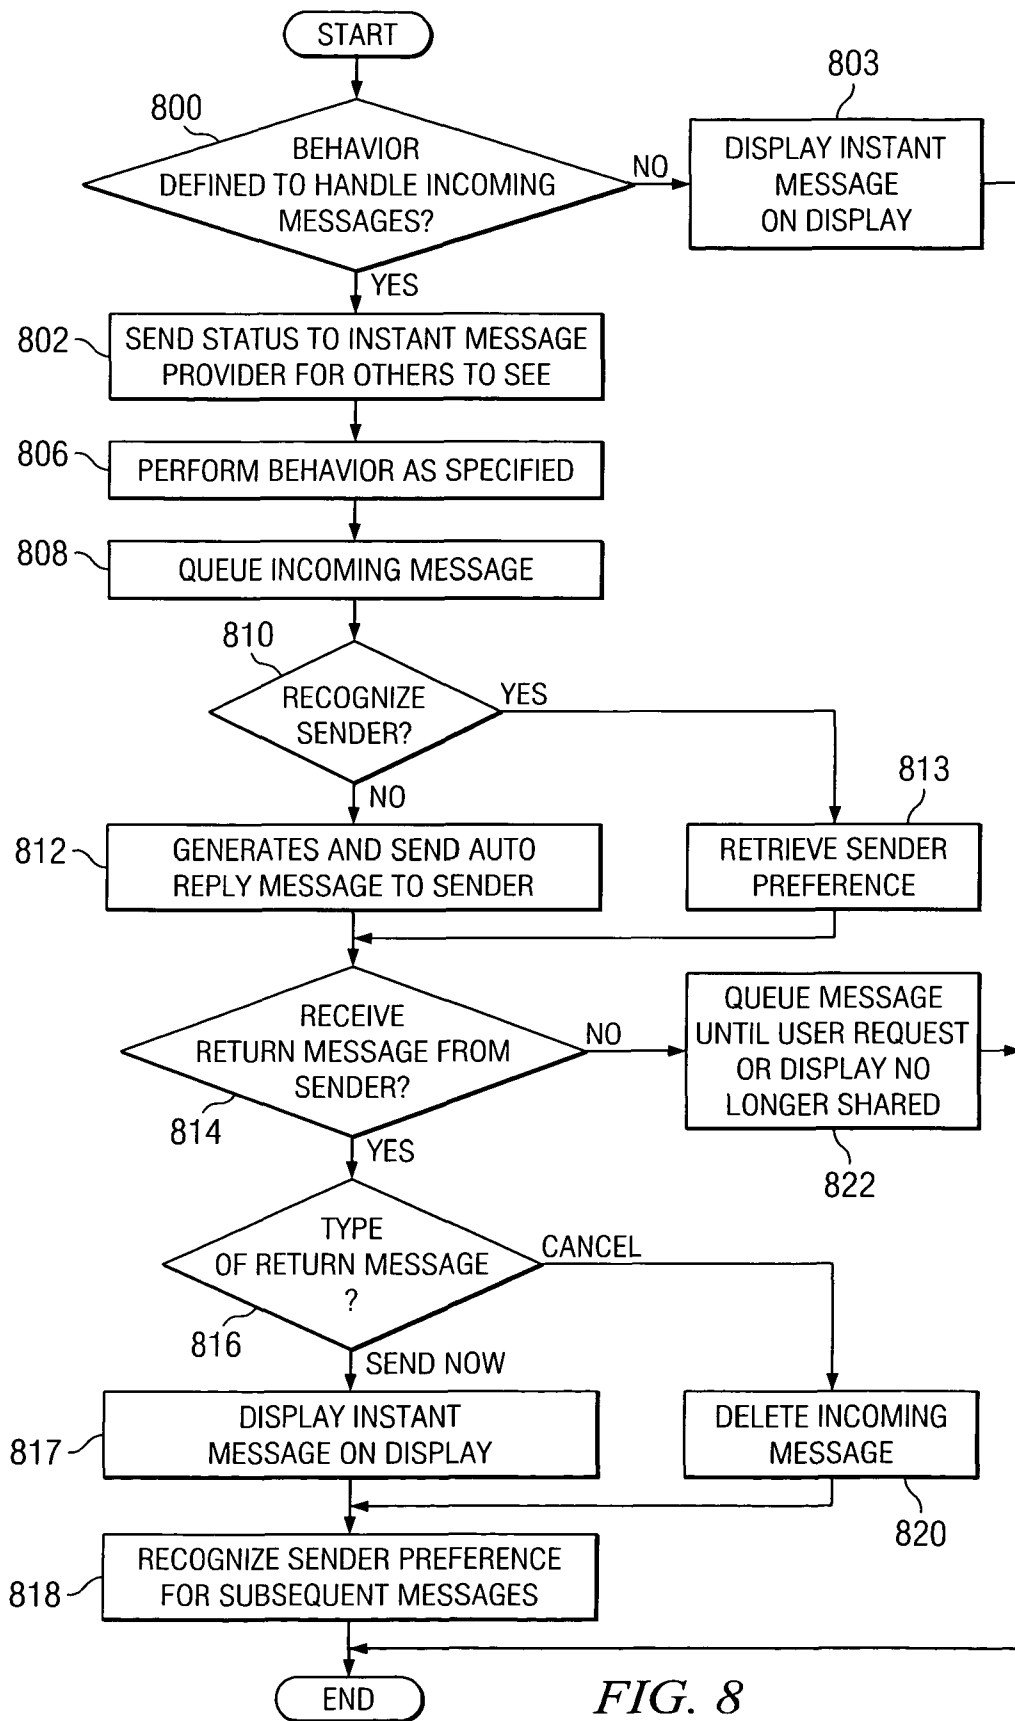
START

800

BEHAVIOR DEFINED TO HANDLE INCOMING MESSAGES?

NO

803

DISPLAY INSTANT MESSAGE ON DISPLAY

YES

802

SEND STATUS TO INSTANT MESSAGE PROVIDER FOR OTHERS TO SEE

806

PERFORM BEHAVIOR AS SPECIFIED

808

QUEUE INCOMING MESSAGE

810

RECOGNIZE SENDER?

YES

813

RETRIEVE SENDER PREFERENCE

NO

812

GENERATES AND SEND AUTO REPLY MESSAGE TO SENDER

RECEIVE RETURN MESSAGE FROM SENDER?

814

NO

QUEUE MESSAGE UNTIL USER REQUEST OR DISPLAY NO LONGER SHARED

822

YES

TYPE OF RETURN MESSAGE ?

816

CANCEL

SEND NOW

817

DISPLAY INSTANT MESSAGE ON DISPLAY

DELETE INCOMING MESSAGE

820

818

RECOGNIZE SENDER PREFERENCE FOR SUBSEQUENT MESSAGES

END

FIG. 8